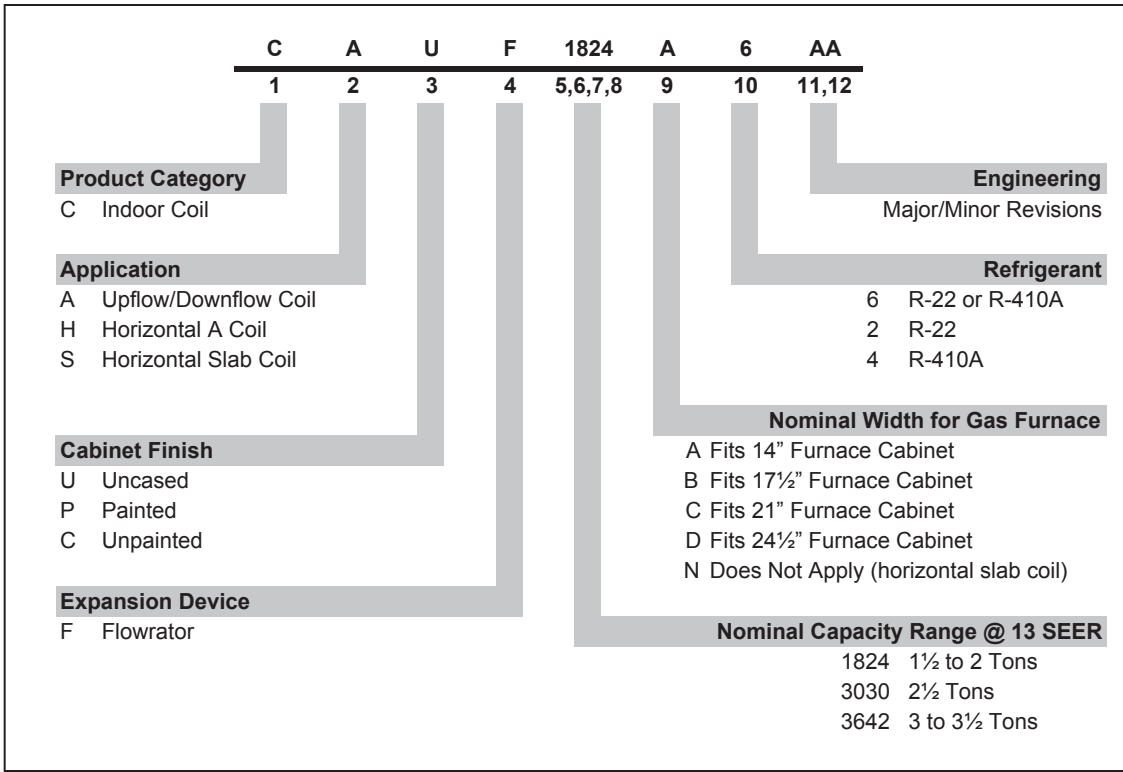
C A U F 1824 A 6 AA

1 2 3 4 5,6,7,8 9 10 11,12

**Product Category**
C Indoor Coil

**Application**
A Upflow/Downflow Coil
H Horizontal A Coil
S Horizontal Slab Coil

**Cabinet Finish**
U Uncased
P Painted
C Unpainted

**Expansion Device**
F Flowrator

**Engineering**
Major/Minor Revisions

**Refrigerant**
6 R-22 or R-410A
2 R-22
4 R-410A

**Nominal Width for Gas Furnace**
A Fits 14" Furnace Cabinet
B Fits 17½" Furnace Cabinet
C Fits 21" Furnace Cabinet
D Fits 24½" Furnace Cabinet
N Does Not Apply (horizontal slab coil)

**Nominal Capacity Range @ 13 SEER**
1824 1½ to 2 Tons
3030 2½ Tons
3642 3 to 3½ Tons